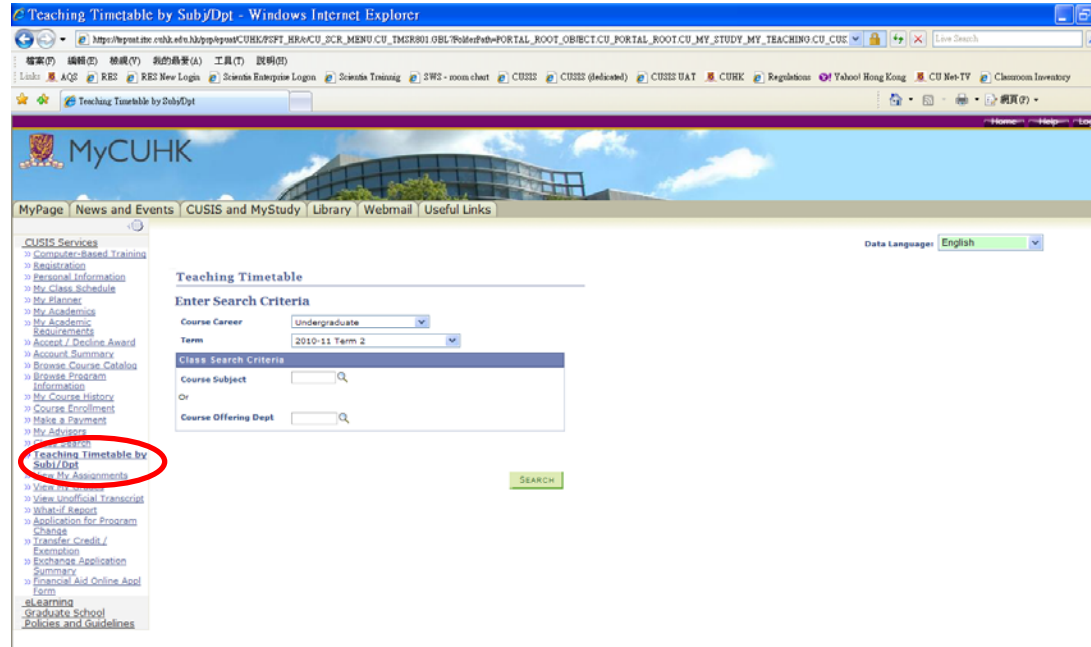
Teaching Timetable by Subj/Dpt - Windows Internet Explorer

https://cusisuat.itsc.cuhk.edu.hk/psp/epuat/CUHK/HRMS/c/CU_SCR_MENU.CU_TMSR801.GBL?FolderPath=PORTAL_ROOT_OBJECT.CU_PORTAL_ROOT.CU_MY_STUDY_MY_TEACHING.CU_CUS

Live Search

檔案(F) 編輯(E) 檢視(V) 我的最愛(A) 工具(T) 說明(H)

Links AQS RES RES New Login Scientia Enterprise Logon Scientia Training SWS - room chart CUSIS CUSIS (dedicated) CUSIS UAT CUHK Regulations Yahoo! Hong Kong CU Net-TV Classroom Inventory

Teaching Timetable by Subj/Dpt

網頁(P)

Home Help Log

MyCUHK

MyPage | News and Events | CUSIS and MyStudy | Library | Webmail | Useful Links

CUSIS Services
» Computer-Based Training
» Registration
» Personal Information
» My Class Schedule
» My Planner
» My Academics
» My Academic Requirements
» Accept / Decline Award
» Account Summary
» Browse Course Catalog
» Browse Program Information
» My Course History
» Course Enrollment
» Make a Payment
» My Advisors
» Class Search
» Teaching Timetable by Subj/Dpt
» View My Assignments
» View My Grades
» View Unofficial Transcript
» What-if Report
» Application for Program Change
» Transfer Credit / Exemption
» Exchange Application Summary
» Financial Aid Online Appl Form
eLearning
Graduate School
Policies and Guidelines

Data Language: English

Teaching Timetable

Enter Search Criteria

Course Career Undergraduate

Term 2010-11 Term 2

Class Search Criteria

Course Subject

Or

Course Offering Dept

SEARCH